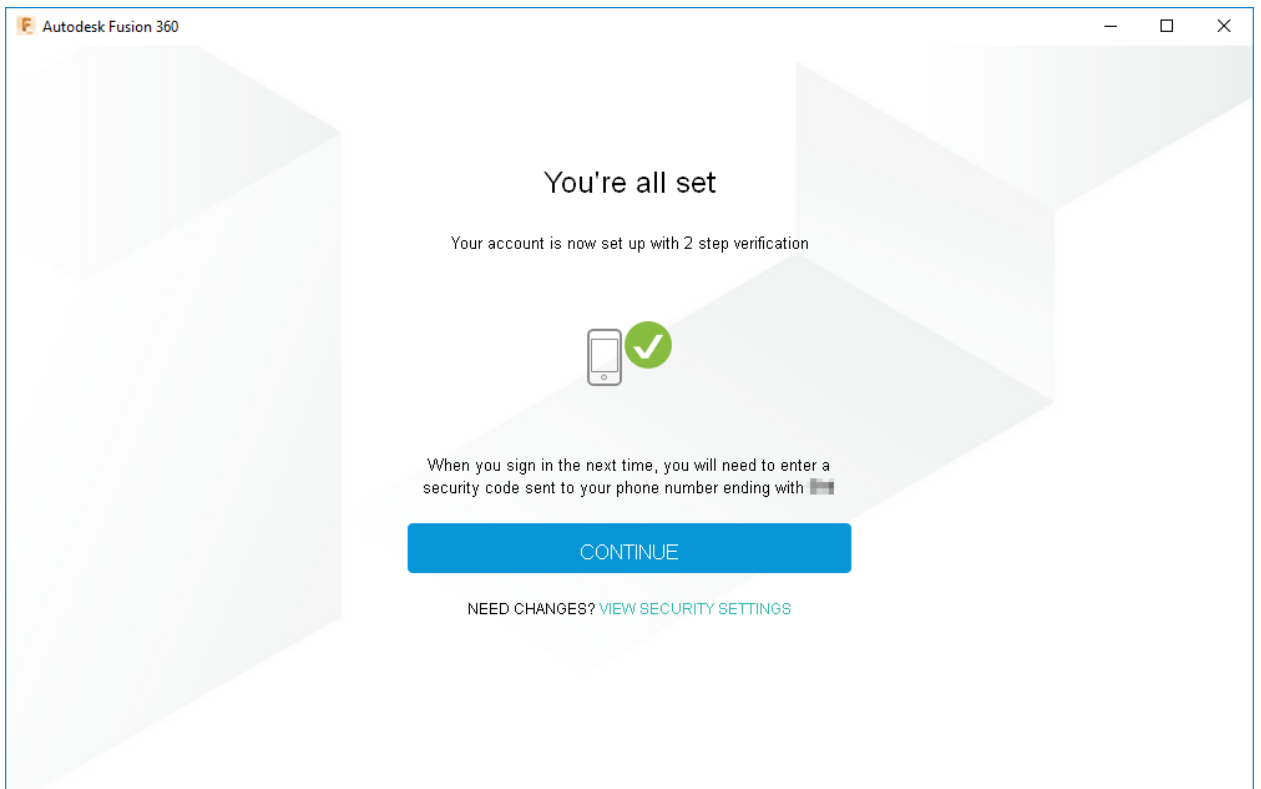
Autodesk Fusion 360

You're all set

Your account is now set up with 2 step verification

When you sign in the next time, you will need to enter a security code sent to your phone number ending with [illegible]

CONTINUE

NEED CHANGES? VIEW SECURITY SETTINGS